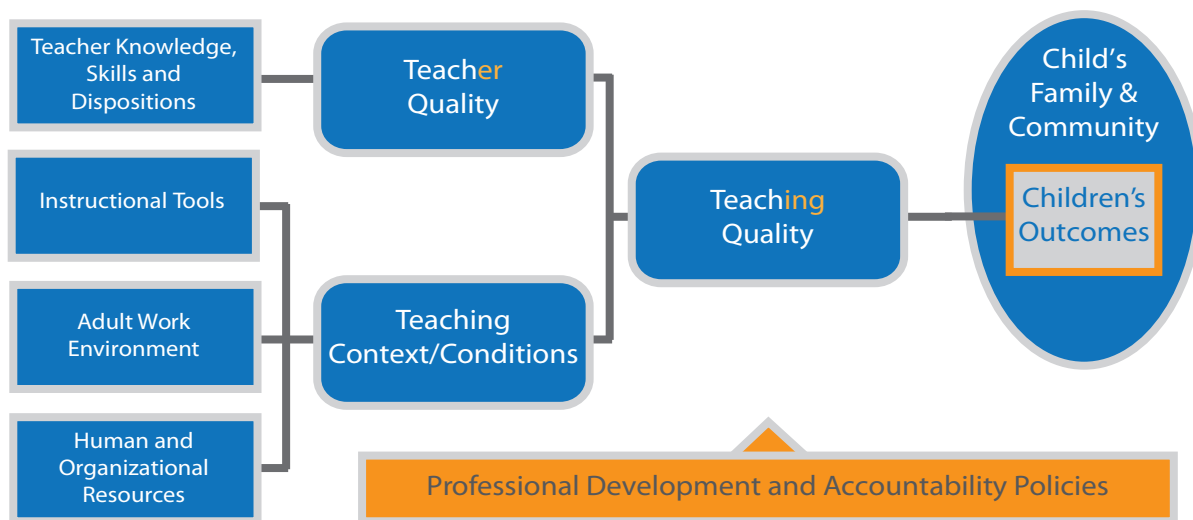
Teacher Knowledge, Skills and Dispositions

Instructional Tools

Adult Work Environment

Human and Organizational Resources

Teacher Quality

Teaching Context/Conditions

Teaching Quality

Child's Family & Community

Children's Outcomes

Professional Development and Accountability Policies